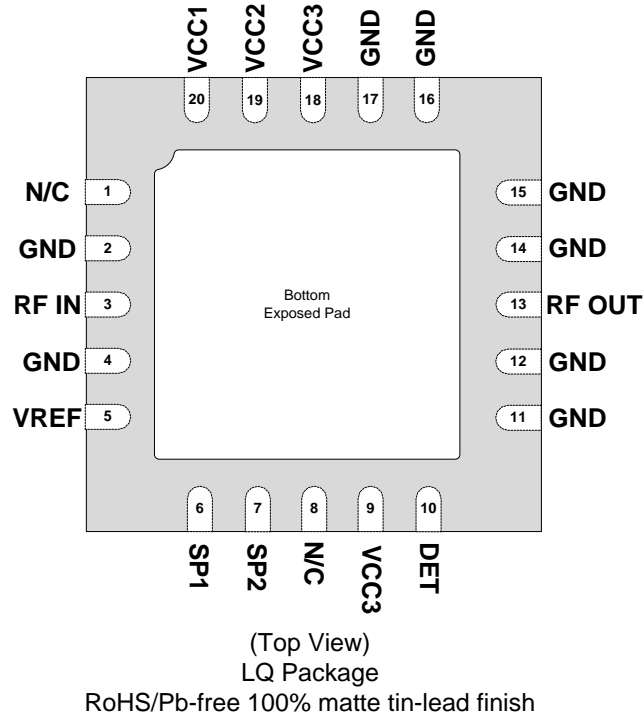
VCC1 VCC2 VCC3 GND GND

20 19 18 17 16

N/C 1
GND 2
RF IN 3
GND 4
VREF 5

15 GND
14 GND
13 RF OUT
12 GND
11 GND

Bottom
Exposed Pad

6 7 8 9 10

SP1 SP2 N/C VCC3 DET

(Top View)
LQ Package
RoHS/Pb-free 100% matte tin-lead finish